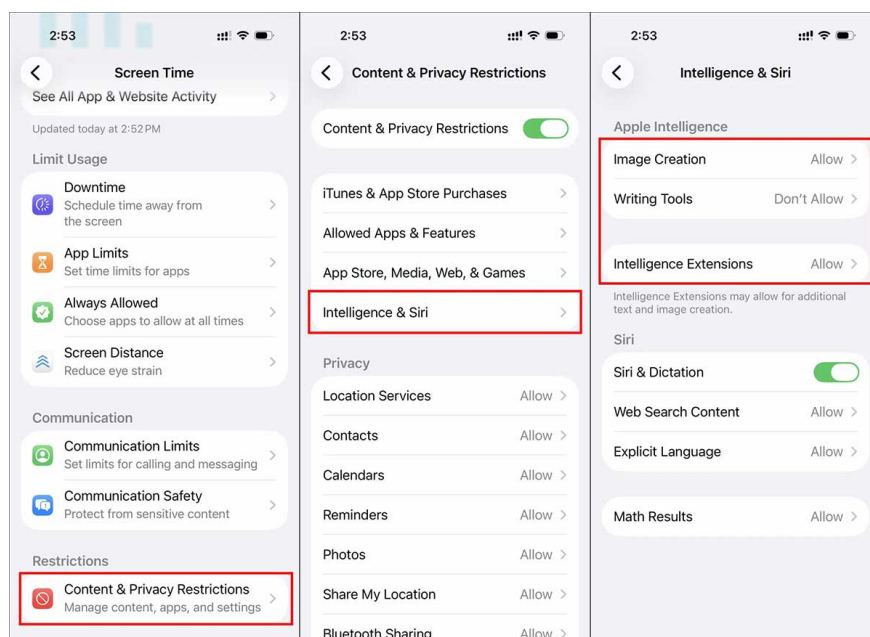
2:53

Screen Time

See All App & Website Activity

Updated today at 2:52 PM

Limit Usage

Downtime
Schedule time away from the screen

App Limits
Set time limits for apps

Always Allowed
Choose apps to allow at all times

Screen Distance
Reduce eye strain

Communication

Communication Limits
Set limits for calling and messaging

Communication Safety
Protect from sensitive content

Restrictions

Content & Privacy Restrictions
Manage content, apps, and settings

2:53

Content & Privacy Restrictions

Content & Privacy Restrictions

iTunes & App Store Purchases

Allowed Apps & Features

App Store, Media, Web, & Games

Intelligence & Siri

Privacy

Location Services Allow

Contacts Allow

Calendars Allow

Reminders Allow

Photos Allow

Share My Location Allow

Bluetooth Sharing Allow

2:53

Intelligence & Siri

Apple Intelligence

Image Creation Allow

Writing Tools Don't Allow

Intelligence Extensions Allow

Intelligence Extensions may allow for additional text and image creation.

Siri

Siri & Dictation

Web Search Content Allow

Explicit Language Allow

Math Results Allow